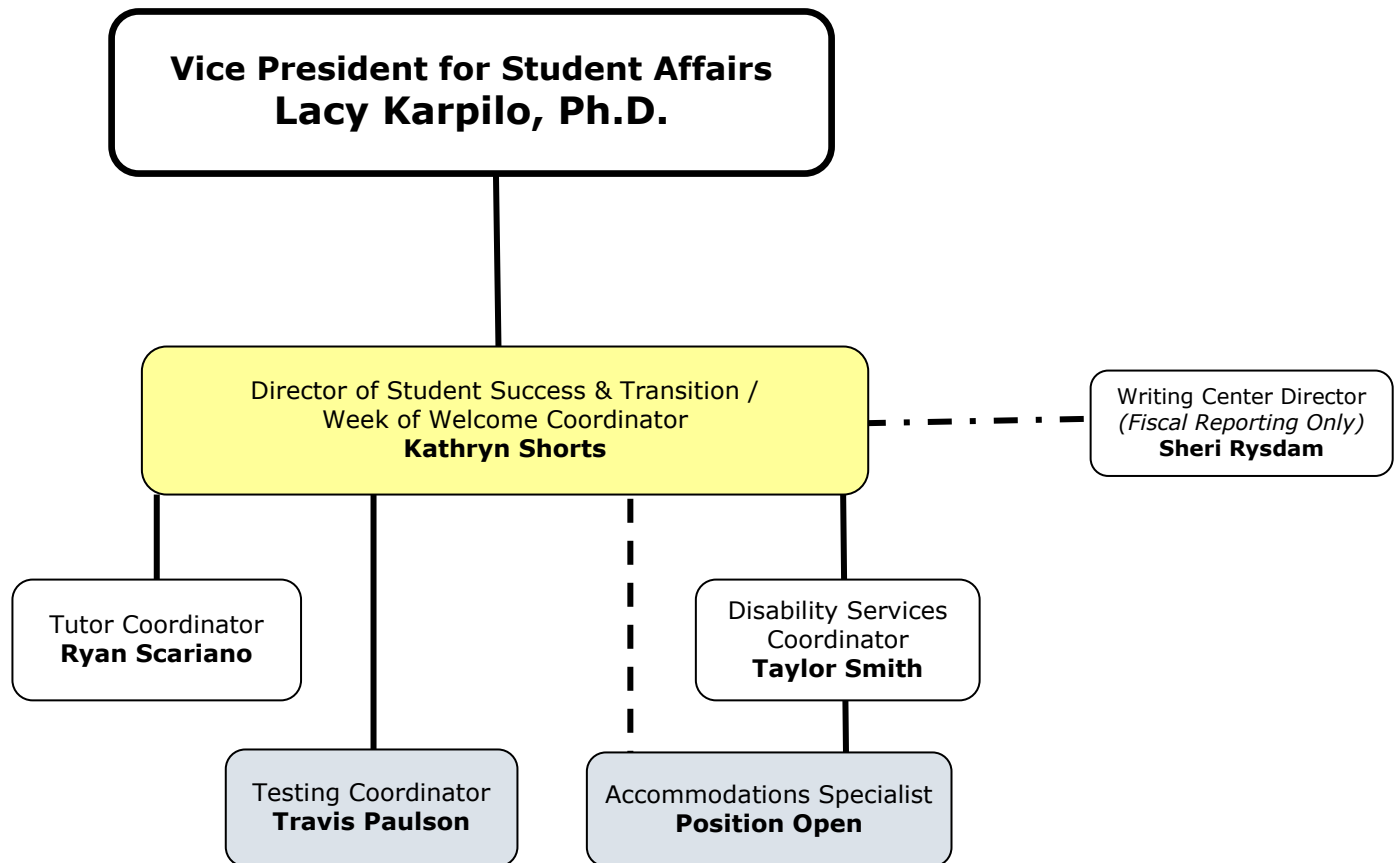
Vice President for Student Affairs
Lacy Karpilo, Ph.D.

Director of Student Success & Transition / Week of Welcome Coordinator
Kathryn Shorts

Writing Center Director
(Fiscal Reporting Only)
Sheri Rysdam

Tutor Coordinator
Ryan Scariano

Disability Services Coordinator
Taylor Smith

Testing Coordinator
Travis Paulson

Accommodations Specialist
Position Open